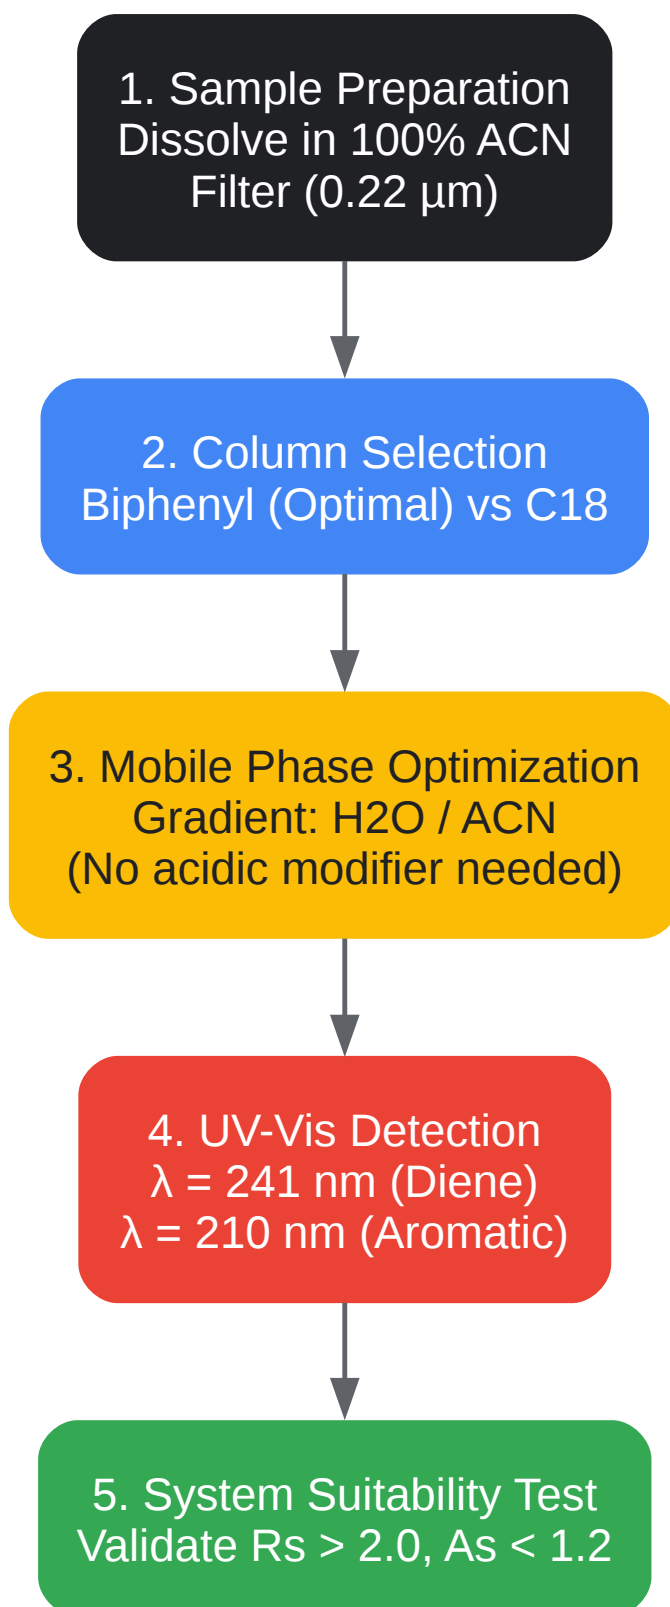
1. Sample Preparation
Dissolve in 100% ACN
Filter (0.22 µm)

2. Column Selection
Biphenyl (Optimal) vs C18

3. Mobile Phase Optimization
Gradient: H2O / ACN
(No acidic modifier needed)

4. UV-Vis Detection
$\lambda$ = 241 nm (Diene)
$\lambda$ = 210 nm (Aromatic)

5. System Suitability Test
Validate Rs > 2.0, As < 1.2